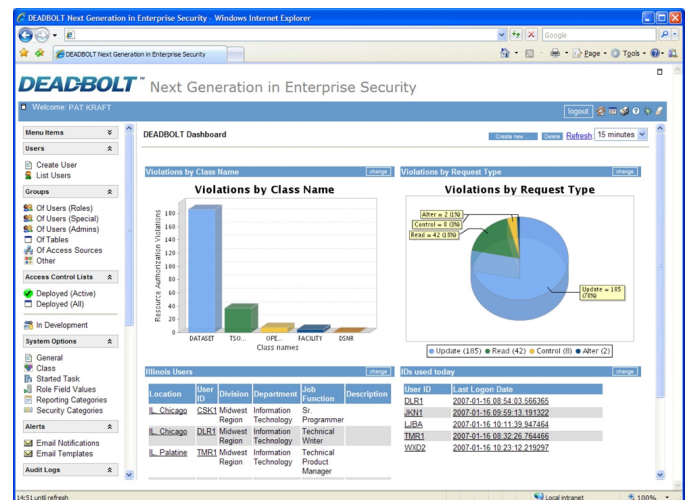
DEADBOLT Next Generation in Enterprise Security - Windows Internet Explorer

Google

DEADBOLT Next Generation in Enterprise Security

Page · Tools ·

DEADBOLT™ Next Generation in Enterprise Security

Welcome: PAT KRAFT

logout

Menu Items

Users

Create User
List Users

Groups

Of Users (Roles)
Of Users (Special)
Of Users (Admins)
Of Tables
Of Access Sources
Other

Access Control Lists

Deployed (Active)
Deployed (All)

In Development

System Options

General
Class
Started Task
Role Field Values
Reporting Categories
Security Categories

Alerts

Email Notifications
Email Templates

Audit Logs

DEADBOLT Dashboard

Create new... Delete Refresh 15 minutes

Violations by Class Name change

Violations by Class Name

Resource Authorization Violations

180
160
140
120
100
80
60
40
20
0

DATASET TSO... OPE... FACILITY DSNR

Class names

Violations by Request Type change

Violations by Request Type

Alter = 2 (1%)
Control = 8 (3%)
Read = 42 (18%)

Update = 185 (78%)

Update (185) Read (42) Control (8) Alter (2)

Illinois Users change

| Location | User ID | Division | Department | Job Function | Description |
|---|---|---|---|---|---|
| IL, Chicago | CSK1 | Midwest Region | Information Technology | Sr. Programmer | |
| IL, Chicago | DLR1 | Midwest Region | Information Technology | Technical Writer | |
| IL, Palatine | TMR1 | Midwest Region | Information Technology | Technical Product Manager | |

IDs used today change

| User ID | Last Logon Date |
|---|---|
| DLR1 | 2007-01-16 08:54:03.566365 |
| JKN1 | 2007-01-16 09:59:13.191322 |
| LJBA | 2007-01-16 10:11:39.947464 |
| TMR1 | 2007-01-16 08:32:26.764466 |
| WXD2 | 2007-01-16 10:23:12.219297 |

14:51 until refresh

Local intranet

100%